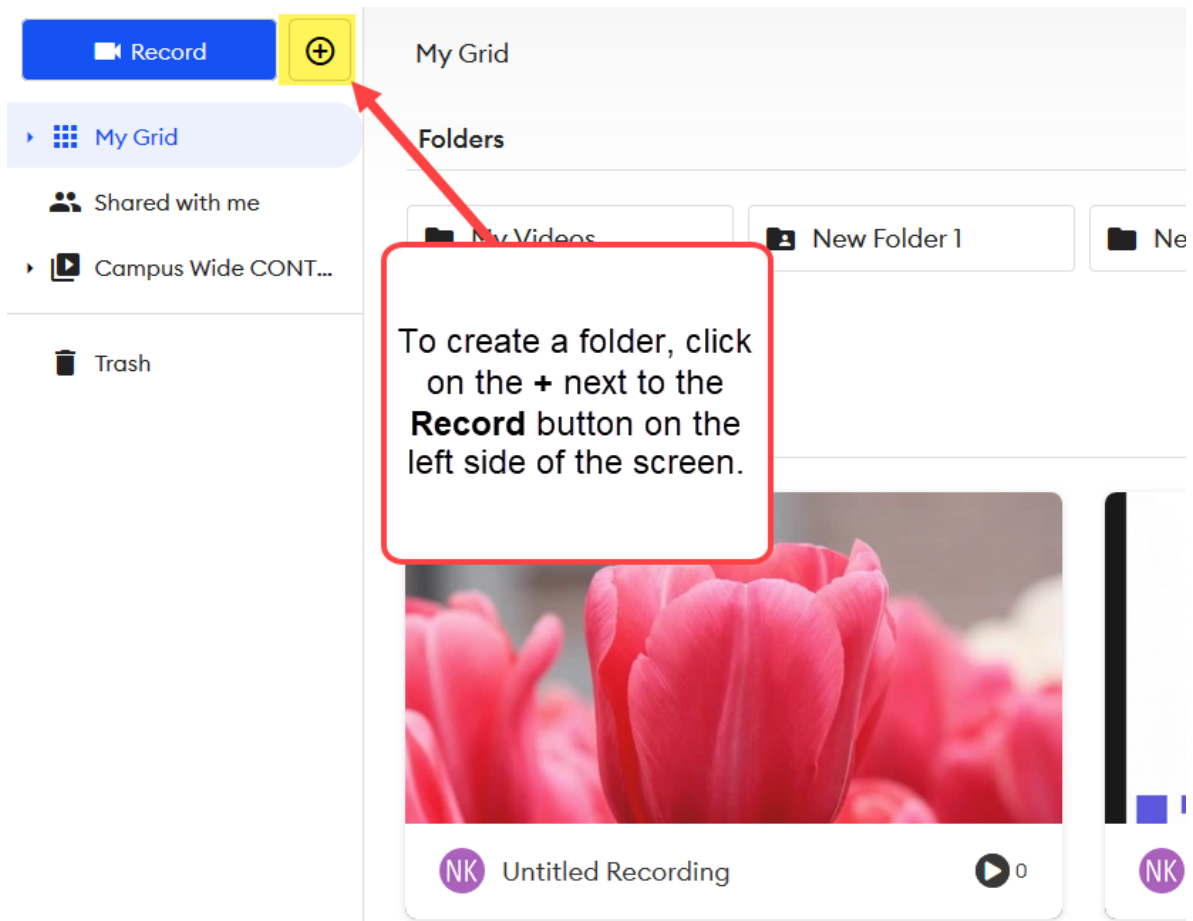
Record

My Grid

Shared with me

Campus Wide CONT...

Trash

My Grid

Folders

My Videos

New Folder 1

Ne

To create a folder, click on the **+** next to the **Record** button on the left side of the screen.

NK Untitled Recording

0

NK